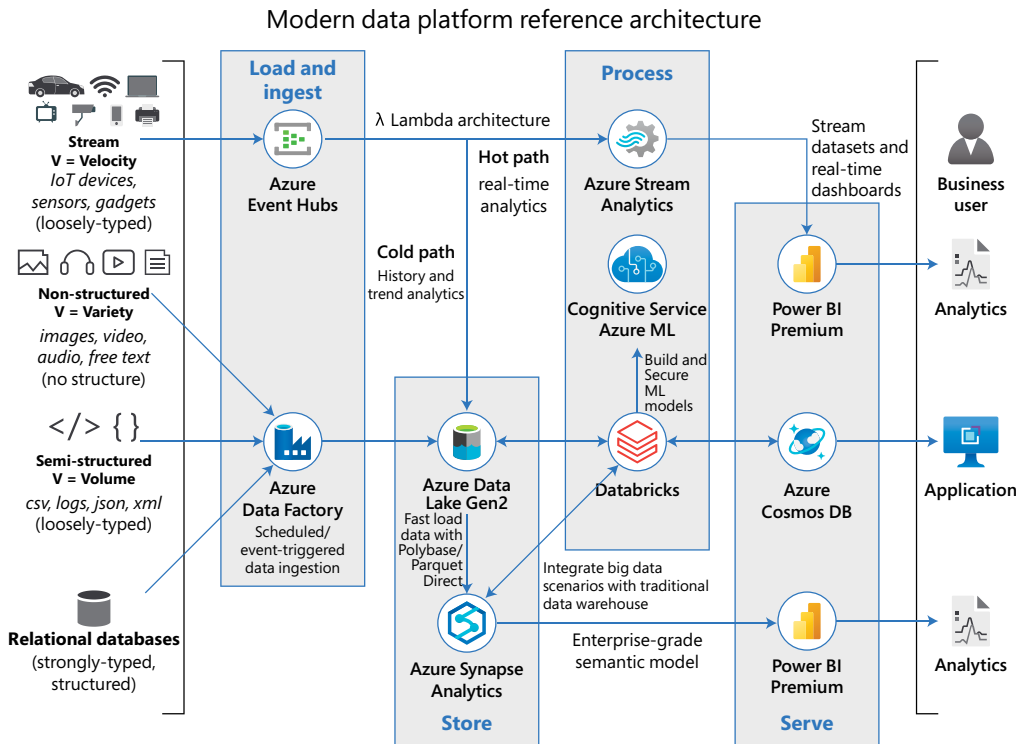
Modern data platform reference architecture

Stream
V = Velocity
IoT devices, sensors, gadgets
(loosely-typed)

Non-structured
V = Variety
images, video, audio, free text
(no structure)

</> { }

Semi-structured
V = Volume
csv, logs, json, xml
(loosely-typed)

Relational databases
(strongly-typed, structured)

Load and ingest

Azure Event Hubs

Azure Data Factory
Scheduled/ event-triggered data ingestion

λ Lambda architecture

Hot path
real-time analytics

Cold path
History and trend analytics

Process

Azure Stream Analytics

Cognitive Service Azure ML

Build and Secure ML models

Databricks

Store

Azure Data Lake Gen2

Fast load data with Polybase/ Parquet Direct

Azure Synapse Analytics

Integrate big data scenarios with traditional data warehouse

Enterprise-grade semantic model

Stream datasets and real-time dashboards

Serve

Power BI Premium

Azure Cosmos DB

Power BI Premium

Business user

Analytics

Application

Analytics